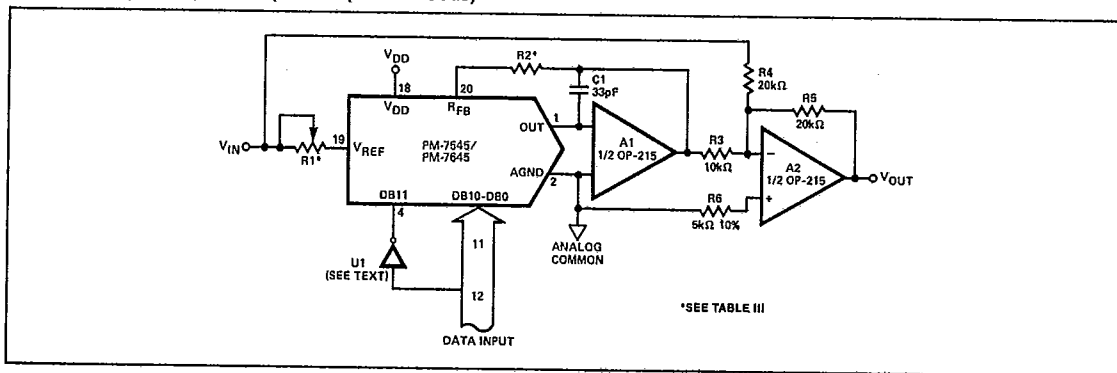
$V_{DD}$
18
$V_{DD}$
20
$R_{FB}$
R2*
C1
33pF
R4
20kΩ
R5
20kΩ
$V_{IN}$
19
R1*
$V_{REF}$
PM-7545/
PM-7645
OUT
1
AGND
2
A1
1/2 OP-215
R3
10kΩ
−
+
A2
1/2 OP-215
$V_{OUT}$
DB11
4
DB10-DB0
11
12
R6
5kΩ 10%
ANALOG
COMMON
U1
(SEE TEXT)
DATA INPUT
*SEE TABLE III